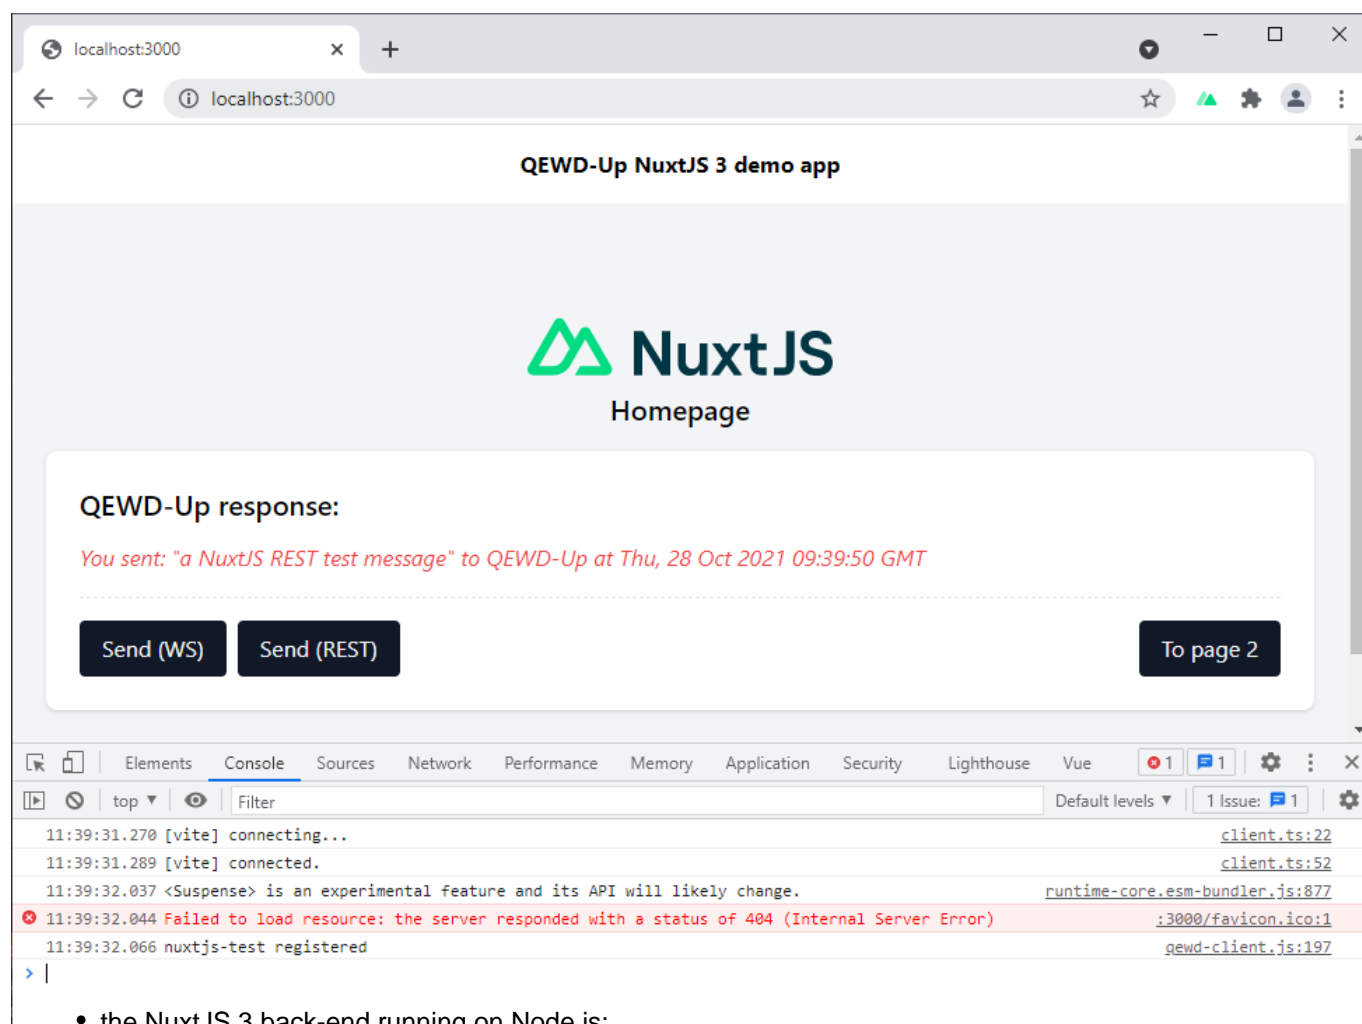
localhost:3000

localhost:3000

QEWD-Up NuxtJS 3 demo app

NuxtJS

Homepage

QEWD-Up response:

You sent: "a NuxtJS REST test message" to QEWD-Up at Thu, 28 Oct 2021 09:39:50 GMT

Send (WS) Send (REST) To page 2

Elements Console Sources Network Performance Memory Application Security Lighthouse Vue 1 1

top Filter Default levels 1 Issue: 1

11:39:31.270 [vite] connecting... client.ts:22
11:39:31.289 [vite] connected. client.ts:52
11:39:32.037 <Suspense> is an experimental feature and its API will likely change. runtime-core.esm-bundler.js:877
11:39:32.044 Failed to load resource: the server responded with a status of 404 (Internal Server Error) :3000/favicon.ico:1
11:39:32.066 nuxtjs-test registered qewd-client.js:197

• the NuxtJS 3 back-end running on Node is: